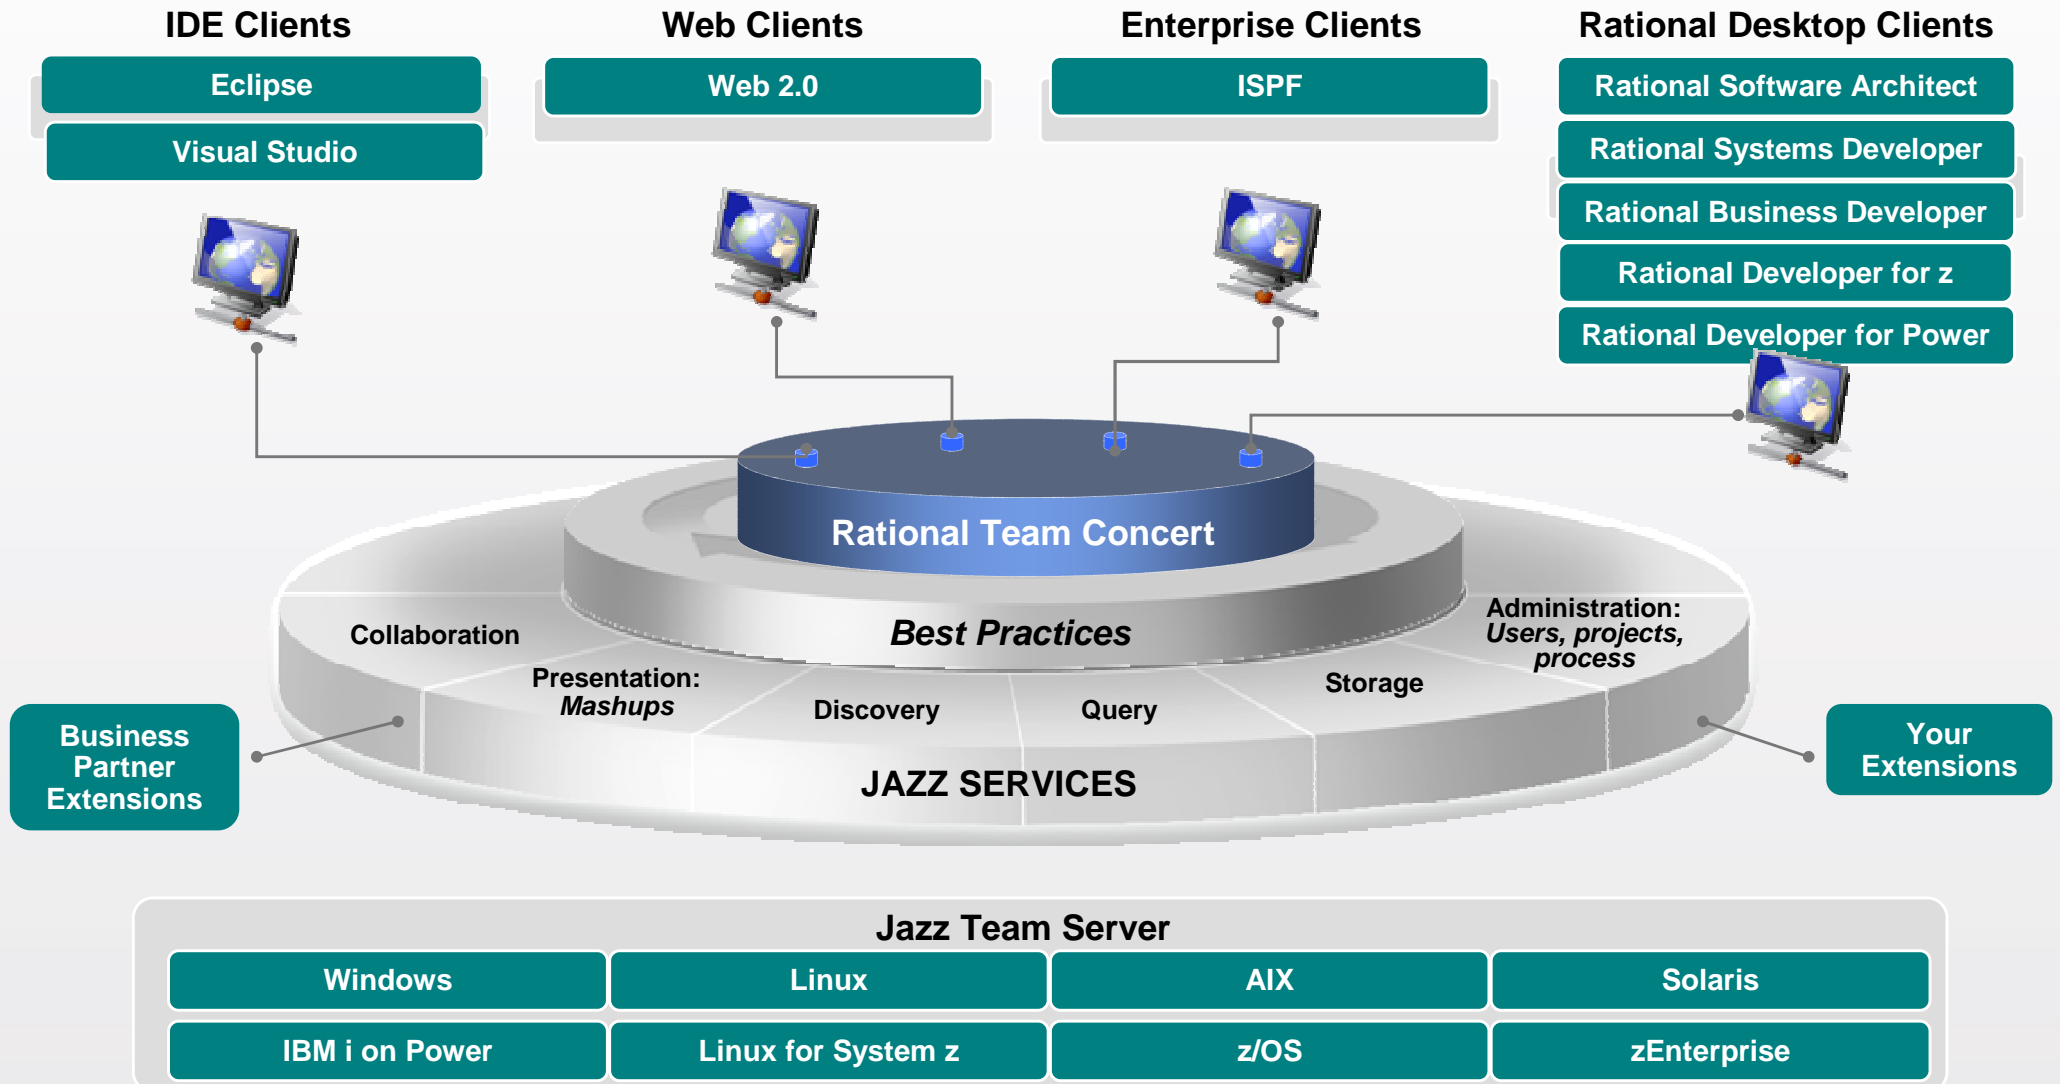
IDE Clients

Eclipse

Visual Studio

Web Clients

Web 2.0

Enterprise Clients

ISPF

Rational Desktop Clients

Rational Software Architect

Rational Systems Developer

Rational Business Developer

Rational Developer for z

Rational Developer for Power

Rational Team Concert

Best Practices

Collaboration

Presentation: *Mashups*

Discovery

Query

Storage

Administration: *Users, projects, process*

JAZZ SERVICES

Business Partner Extensions

Your Extensions

Jazz Team Server

| Windows | Linux | AIX | Solaris |
|---|---|---|---|
| IBM i on Power | Linux for System z | z/OS | zEnterprise |